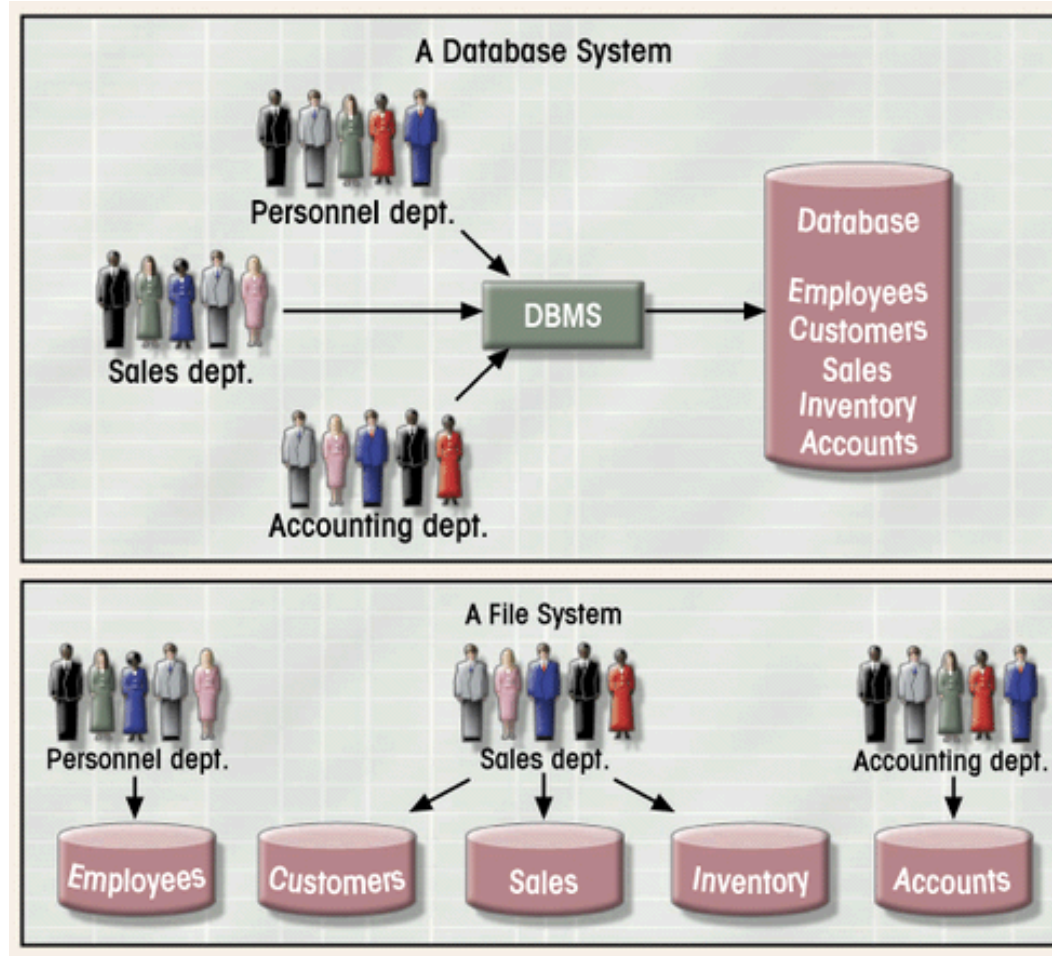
A Database System

Personnel dept.

Sales dept.

DBMS

Accounting dept.

Database

Employees
Customers
Sales
Inventory
Accounts

A File System

Personnel dept.

Sales dept.

Accounting dept.

Employees

Customers

Sales

Inventory

Accounts